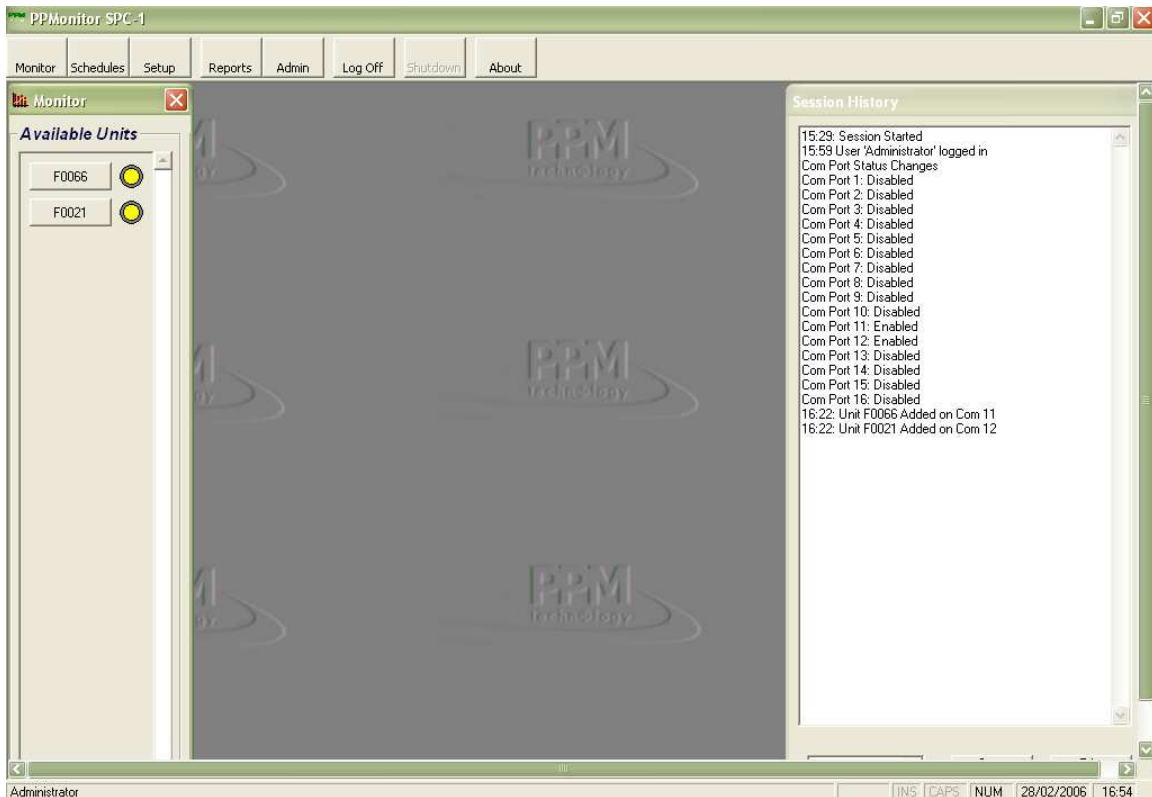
PPMonitor SPC-1

Monitor Schedules Setup Reports Admin Log Off Shutdown About

Monitor

Available Units

F0066

F0021

PPM technology

PPM technology

PPM technology

Session History

15:29: Session Started
15:59 User 'Administrator' logged in
Com Port Status Changes
Com Port 1: Disabled
Com Port 2: Disabled
Com Port 3: Disabled
Com Port 4: Disabled
Com Port 5: Disabled
Com Port 6: Disabled
Com Port 7: Disabled
Com Port 8: Disabled
Com Port 9: Disabled
Com Port 10: Disabled
Com Port 11: Enabled
Com Port 12: Enabled
Com Port 13: Disabled
Com Port 14: Disabled
Com Port 15: Disabled
Com Port 16: Disabled
16:22: Unit F0066 Added on Com 11
16:22: Unit F0021 Added on Com 12

Administrator

INS CAPS NUM 28/02/2006 16:54